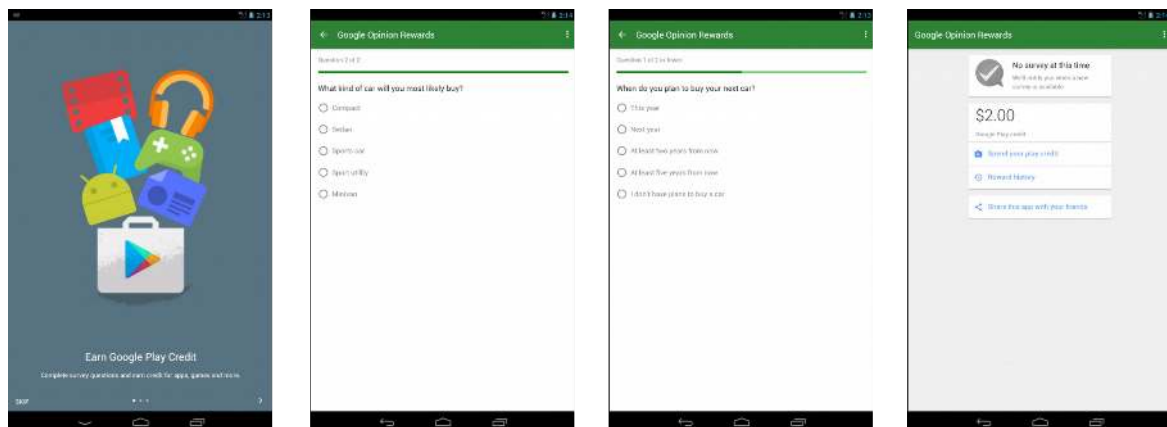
2:13

Earn Google Play Credit

Complete survey questions and earn credit for apps, games and more.

SKIP

2:14

Google Opinion Rewards

Question 1 of 2

What kind of car will you most likely buy?

Compact

Sedan

Sports car

Sport utility

Minivan

2:15

Google Opinion Rewards

Question 1 of 2 to finish

When do you plan to buy your next car?

This year

Next year

At least two years from now

At least five years from now

I don't have plans to buy a car

2:1

Google Opinion Rewards

No survey at this time

We'll notify you when a new survey is available

$2.00

Google Play credit

Spend your play credit

Reward history

Share this app with your friends